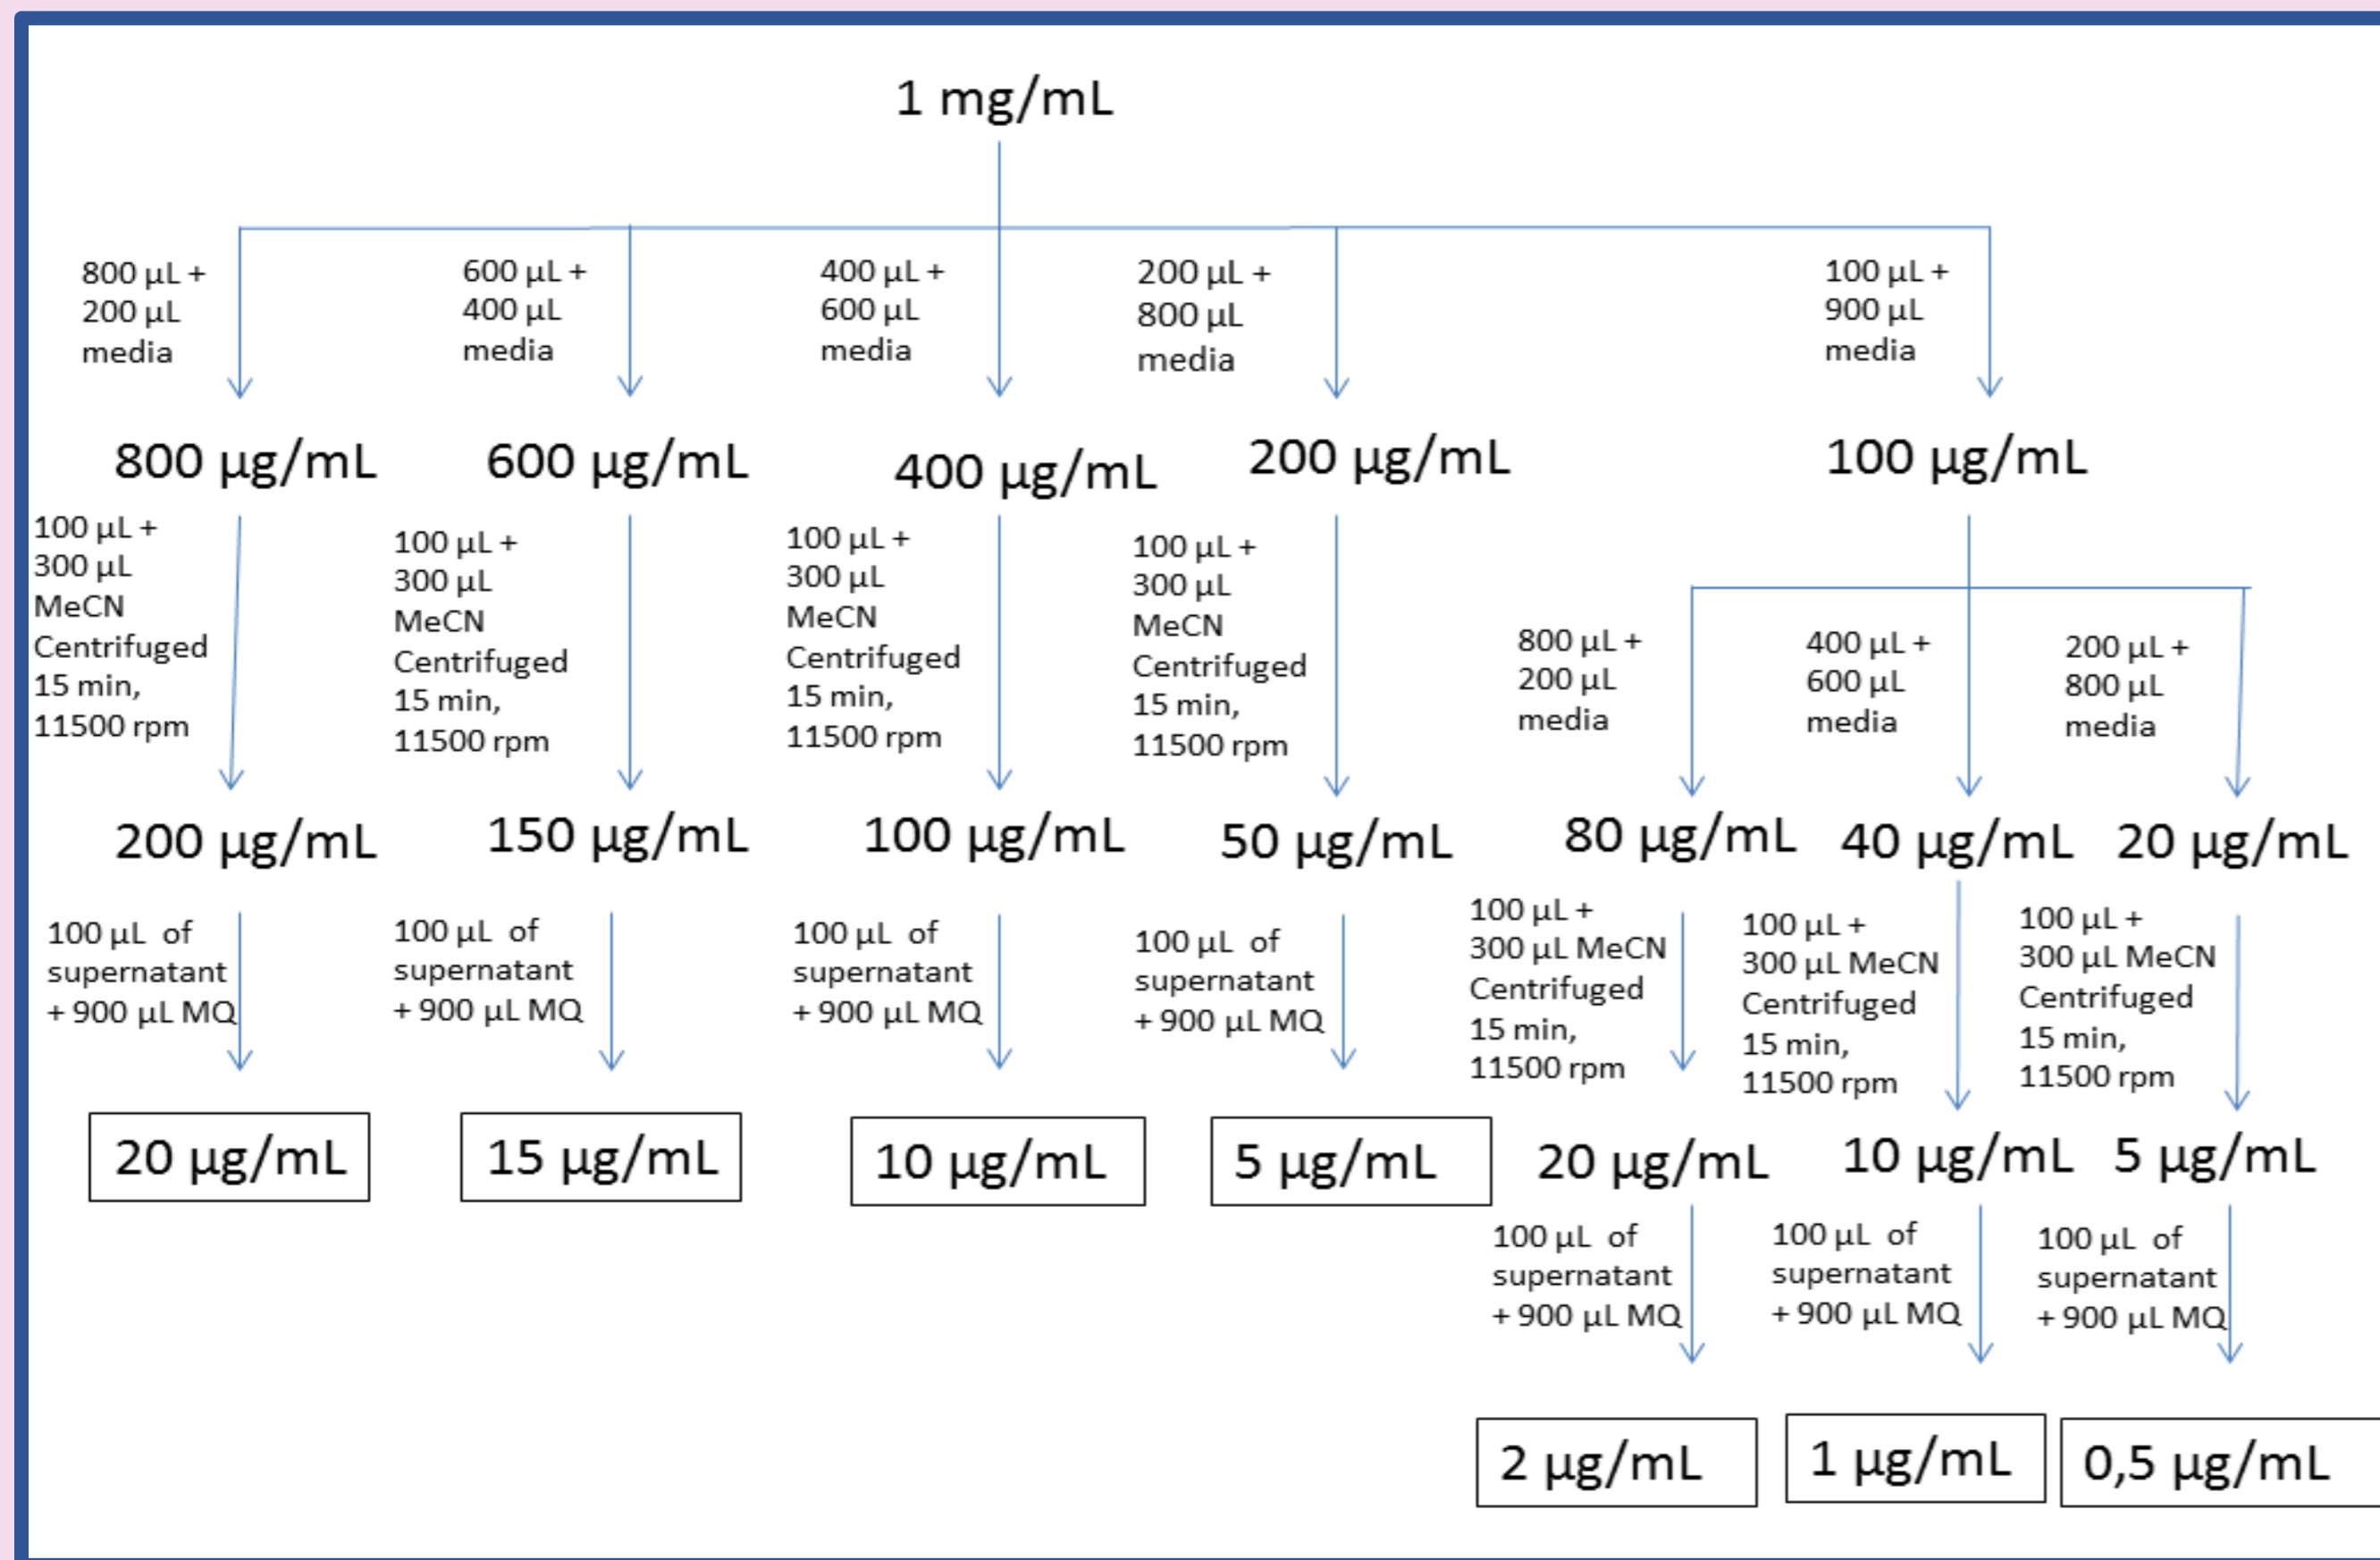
1 mg/mL

800 µL + 200 µL media

600 µL + 400 µL media

400 µL + 600 µL media

200 µL + 800 µL media

100 µL + 900 µL media

800 µg/mL

600 µg/mL

400 µg/mL

200 µg/mL

100 µg/mL

100 µL + 300 µL MeCN Centrifuged 15 min, 11500 rpm

100 µL + 300 µL MeCN Centrifuged 15 min, 11500 rpm

100 µL + 300 µL MeCN Centrifuged 15 min, 11500 rpm

100 µL + 300 µL MeCN Centrifuged 15 min, 11500 rpm

800 µL + 200 µL media

400 µL + 600 µL media

200 µL + 800 µL media

200 µg/mL

150 µg/mL

100 µg/mL

50 µg/mL

80 µg/mL

40 µg/mL

20 µg/mL

100 µL of supernatant + 900 µL MQ

100 µL of supernatant + 900 µL MQ

100 µL of supernatant + 900 µL MQ

100 µL of supernatant + 900 µL MQ

100 µL + 300 µL MeCN Centrifuged 15 min, 11500 rpm

100 µL + 300 µL MeCN Centrifuged 15 min, 11500 rpm

100 µL + 300 µL MeCN Centrifuged 15 min, 11500 rpm

20 µg/mL

15 µg/mL

10 µg/mL

5 µg/mL

20 µg/mL

10 µg/mL

5 µg/mL

100 µL of supernatant + 900 µL MQ

100 µL of supernatant + 900 µL MQ

100 µL of supernatant + 900 µL MQ

2 µg/mL

1 µg/mL

0,5 µg/mL